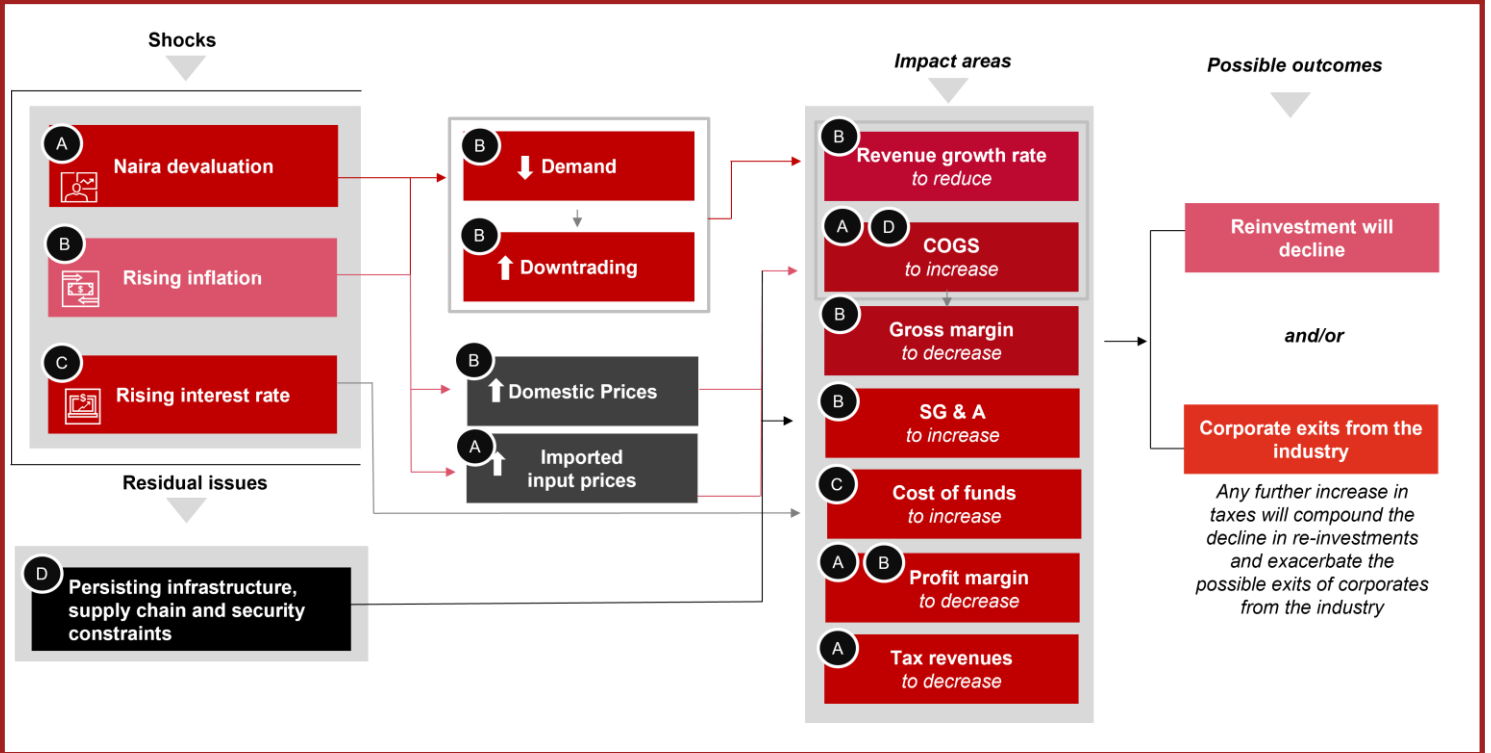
Shocks

A Naira devaluation

B Rising inflation

C Rising interest rate

Residual issues

D Persisting infrastructure, supply chain and security constraints

B Demand

B Downtrading

B Domestic Prices

A Imported input prices

Impact areas

B Revenue growth rate to reduce

A D COGS to increase

B Gross margin to decrease

B SG & A to increase

C Cost of funds to increase

A B Profit margin to decrease

A Tax revenues to decrease

Possible outcomes

Reinvestment will decline

and/or

Corporate exits from the industry

Any further increase in taxes will compound the decline in re-investments and exacerbate the possible exits of corporates from the industry